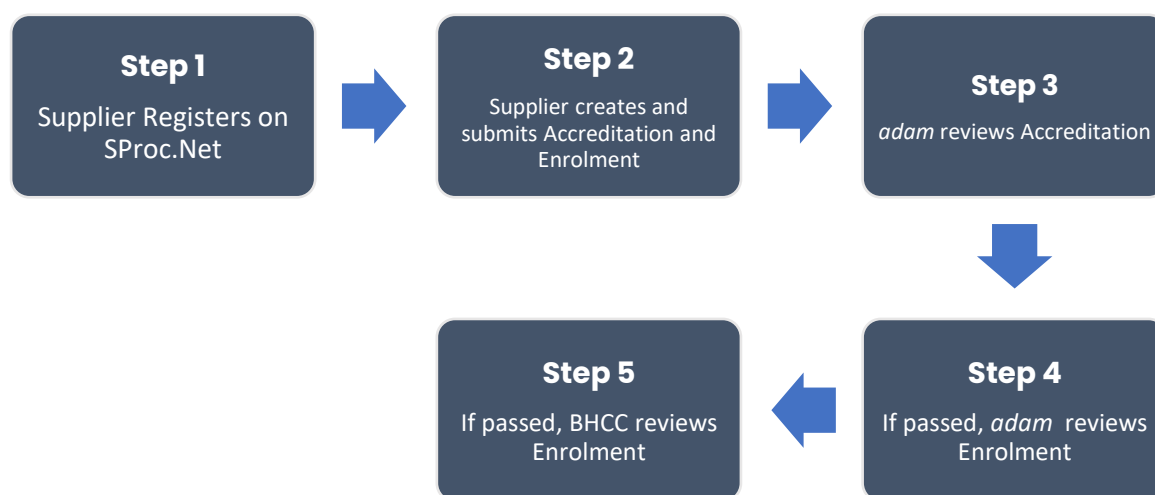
Step 1

Supplier Registers on SProc.Net

Step 2

Supplier creates and submits Accreditation and Enrolment

Step 3

adam reviews Accreditation

Step 4

If passed, adam reviews Enrolment

Step 5

If passed, BHCC reviews Enrolment